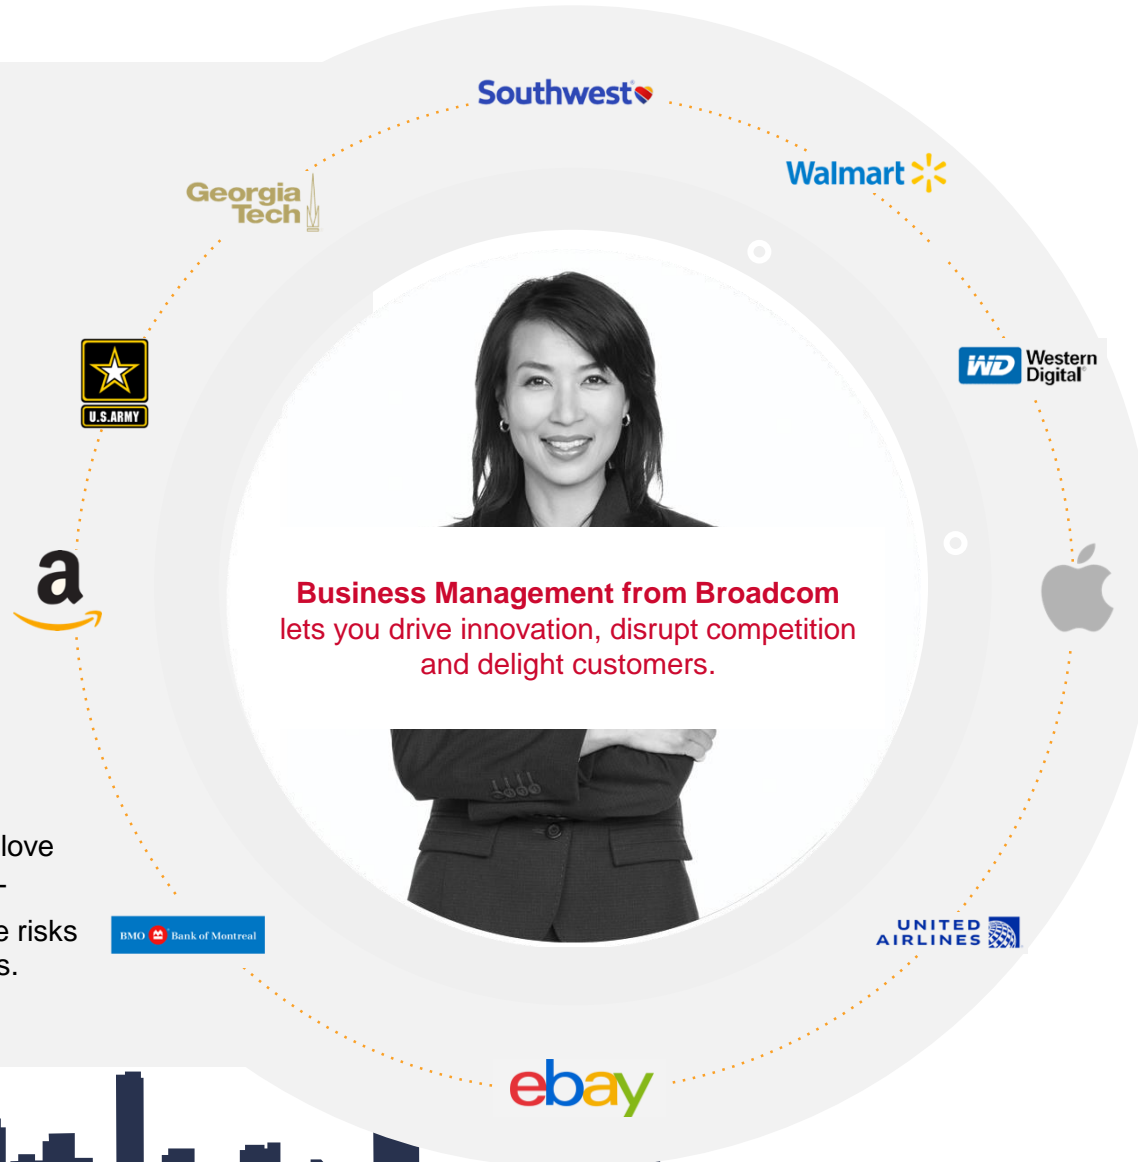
Southwest

Georgia Tech

Walmart

U.S.ARMY

WD Western Digital

a

Business Management from Broadcom lets you drive innovation, disrupt competition and delight customers.

love
-
e risks
s.

BMO Bank of Montreal

UNITED AIRLINES

ebay